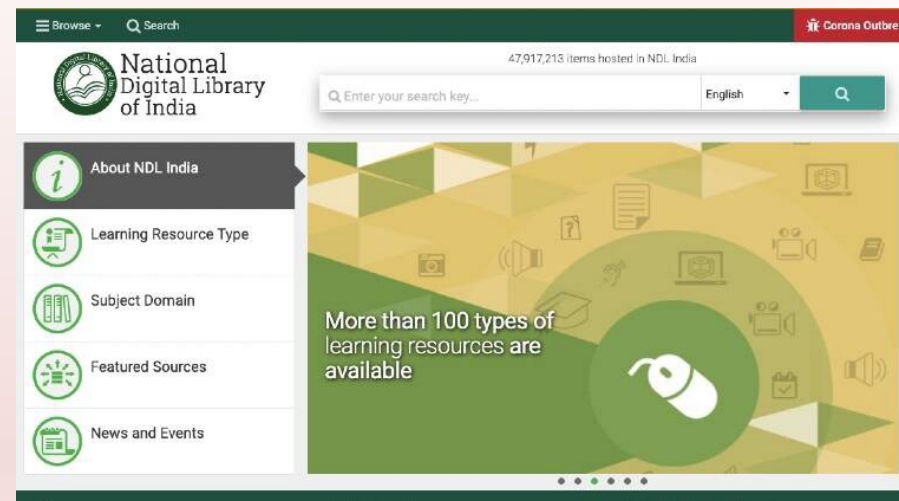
Browse Search

Corona Outbre

National Digital Library of India

47,917,213 items hosted in NDL India

Enter your search key...

English

About NDL India

Learning Resource Type

Subject Domain

Featured Sources

News and Events

More than 100 types of learning resources are available